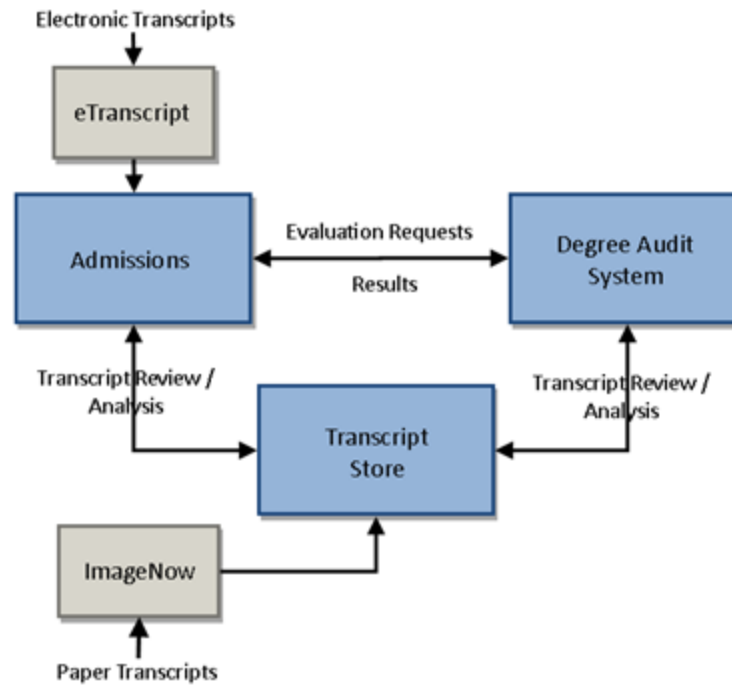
Electronic Transcripts

eTranscript

Admissions

Evaluation Requests

Results

Degree Audit System

Transcript Review / Analysis

Transcript Store

Transcript Review / Analysis

ImageNow

Paper Transcripts